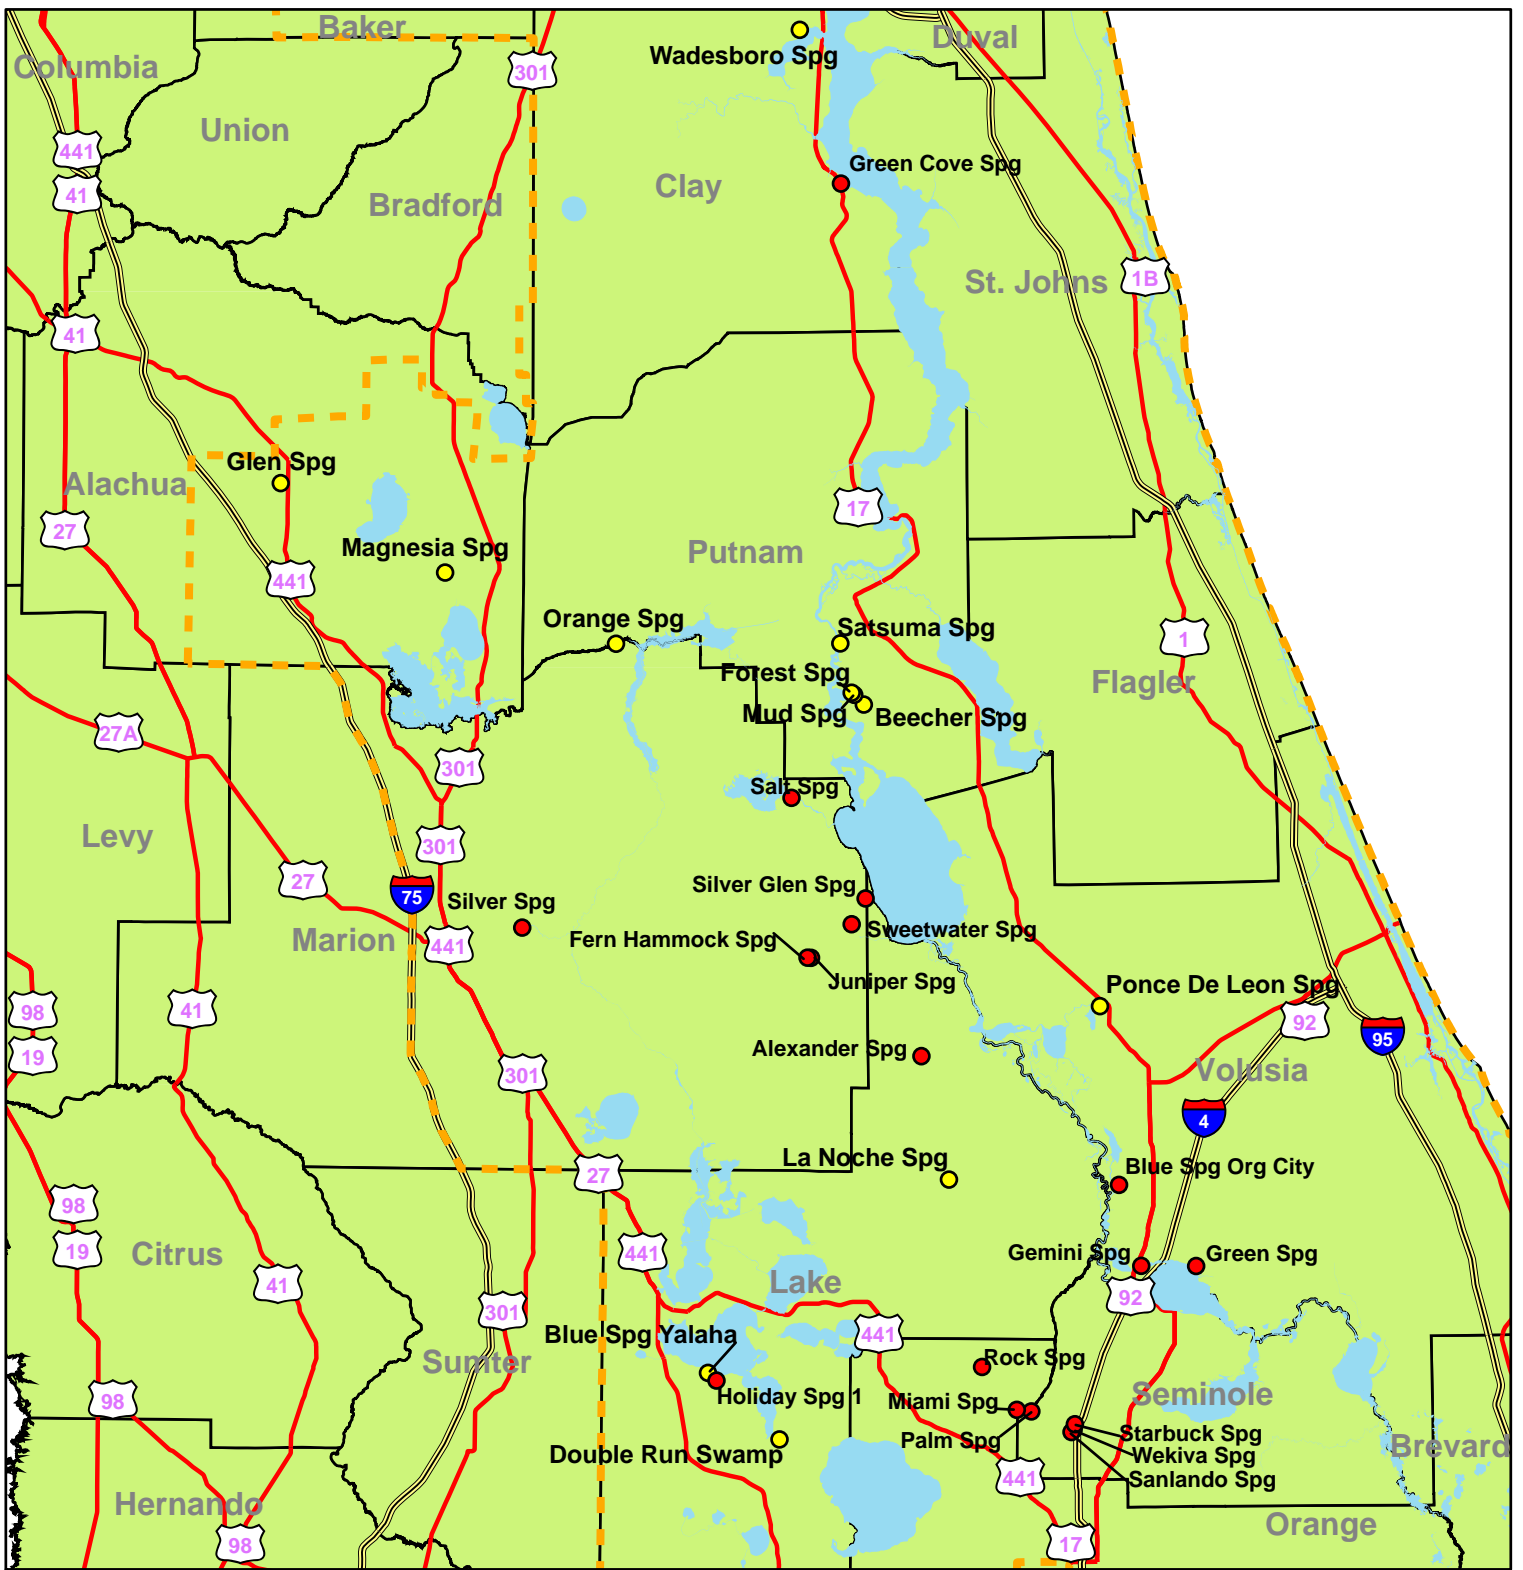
Baker
Columbia
Union
Bradford
Clay
Duval
Wadesboro Spg
Green Cove Spg
St. Johns
301
441
41
41
1B
Alachua
Glen Spg
Magnesia Spg
27
441
Putnam
17
Orange Spg
Satsuma Spg
1
Forest Spg
Mud Spg
Beecher Spg
Flagler
27A
301
Salt Spg
Levy
301
27
75
Silver Spg
Silver Glen Spg
Sweetwater Spg
Marion
441
Fern Hammock Spg
Juniper Spg
Ponce De Leon Spg
98
41
92
95
19
Alexander Spg
301
Volusia
4
La Noche Spg
Blue Spg Org City
98
27
19
Citrus
441
Gemini Spg
Green Spg
41
Lake
92
301
441
Blue Spg Yalaha
Sumter
Rock Spg
Holiday Spg 1
Miami Spg
Seminole
98
Palm Spg
Starbuck Spg
Wekiva Spg
Sanlando Spg
Double Run Swamp
441
Brevard
Hernando
Orange
98
17